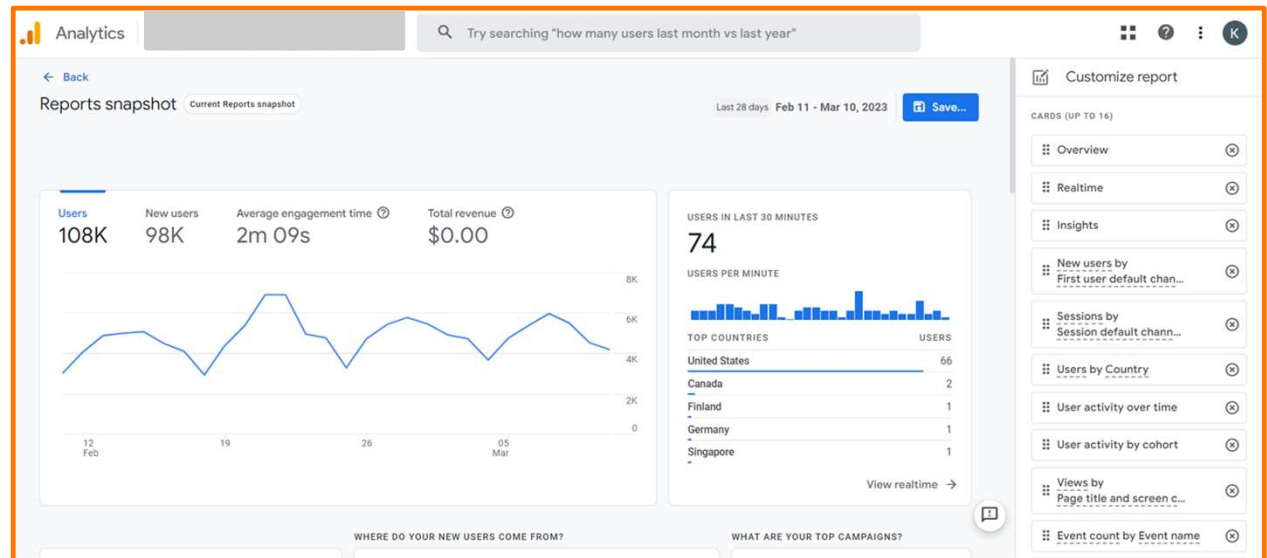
Analytics

Try searching "how many users last month vs last year"

K

← Back

Reports snapshot Current Reports snapshot

Last 28 days Feb 11 - Mar 10, 2023

Save...

Users
108K

New users
98K

Average engagement time
2m 09s

Total revenue
$0.00

8K
6K
4K
2K
0

12 Feb
19
26
05 Mar

USERS IN LAST 30 MINUTES
74

USERS PER MINUTE

| TOP COUNTRIES | USERS |
|---|---|
| United States | 66 |
| Canada | 2 |
| Finland | 1 |
| Germany | 1 |
| Singapore | 1 |

View realtime →

WHERE DO YOUR NEW USERS COME FROM?

WHAT ARE YOUR TOP CAMPAIGNS?

Customize report

CARDS (UP TO 16)

Overview

Realtime

Insights

New users by First user default chan...

Sessions by Session default chann...

Users by Country

User activity over time

User activity by cohort

Views by Page title and screen c...

Event count by Event name